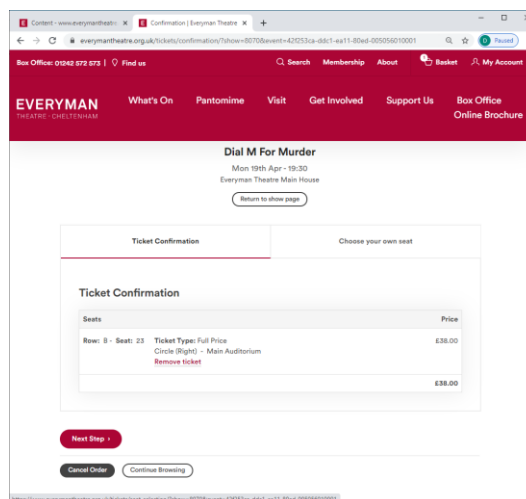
E Content - www.everymantheatre × E Confirmation | Everyman Theatre × +

← → C everymantheatre.org.uk/tickets/confirmation/?show=8070&event=42f253ca-ddc1-ea11-80ed-005056010001

D Paused

Box Office: 01242 572 573 | Find us

Search Membership About Basket My Account

EVERYMAN
THEATRE · CHELTENHAM

What's On Pantomime Visit Get Involved Support Us Box Office Online Brochure

Dial M For Murder

Mon 19th Apr - 19:30

Everyman Theatre Main House

Return to show page

Ticket Confirmation

Choose your own seat

Ticket Confirmation

| Seats | | Price |
|---|---|---|
| Row: B - Seat: 23 | Ticket Type: Full Price<br>Circle (Right) - Main Auditorium<br>Remove ticket | £38.00 |
| | | £38.00 |

Next Step ›

Cancel Order

Continue Browsing

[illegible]